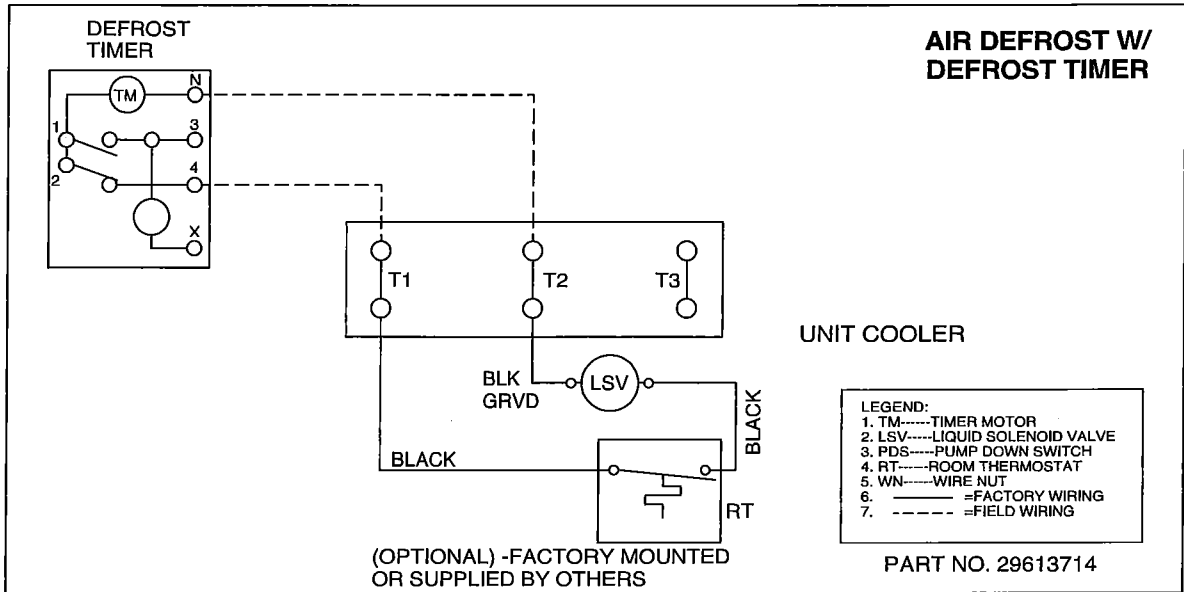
DEFROST TIMER

TM

N

1

3

2

4

X

AIR DEFROST W/ DEFROST TIMER

T1

T2

T3

UNIT COOLER

BLK GRVD

LSV

BLACK

BLACK

RT

LEGEND:
1. TM------TIMER MOTOR
2. LSV-----LIQUID SOLENOID VALVE
3. PDS-----PUMP DOWN SWITCH
4. RT------ROOM THERMOSTAT
5. WN------WIRE NUT
6. ——— =FACTORY WIRING
7. - - - - - =FIELD WIRING

(OPTIONAL) -FACTORY MOUNTED OR SUPPLIED BY OTHERS

PART NO. 29613714